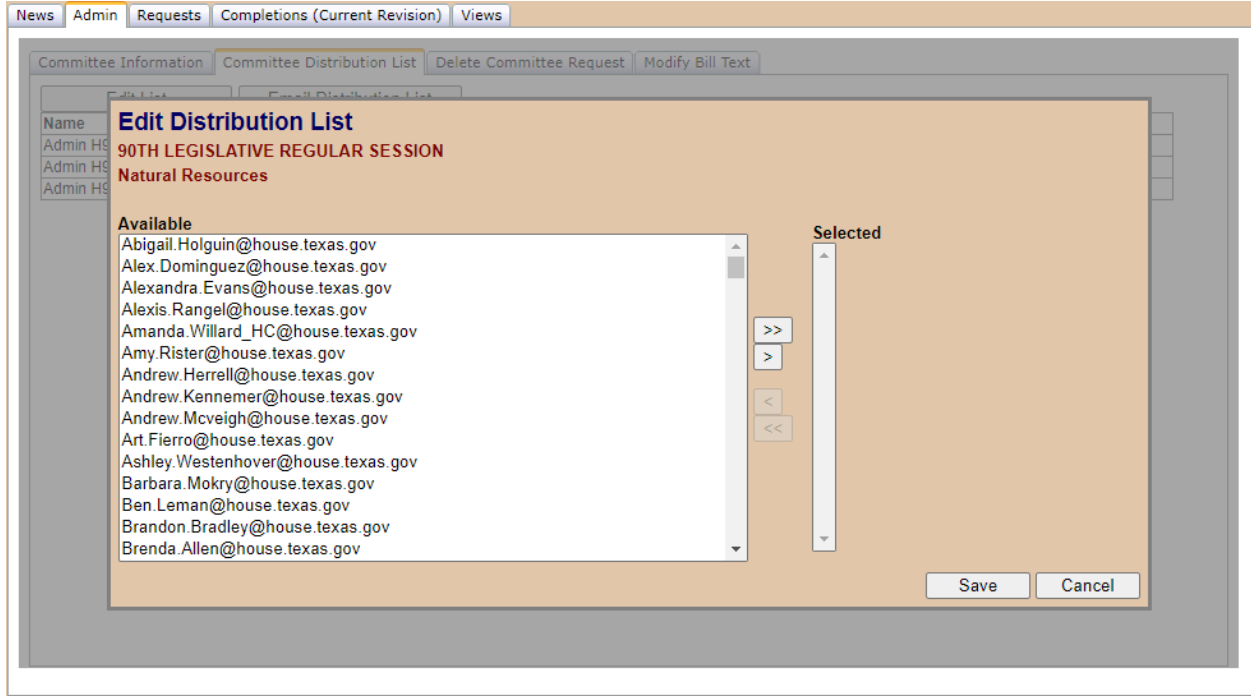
News | Admin | Requests | Completions (Current Revision) | Views

Committee Information | Committee Distribution List | Delete Committee Request | Modify Bill Text

Edit List | Email Distribution List

Name
Admin H9
Admin H9
Admin H9

Edit Distribution List
90TH LEGISLATIVE REGULAR SESSION
Natural Resources

Available
Abigail.Holguin@house.texas.gov
Alex.Dominguez@house.texas.gov
Alexandra.Evans@house.texas.gov
Alexis.Rangel@house.texas.gov
Amanda.Willard_HC@house.texas.gov
Amy.Rister@house.texas.gov
Andrew.Herrell@house.texas.gov
Andrew.Kennemer@house.texas.gov
Andrew.Mcveigh@house.texas.gov
Art.Fierro@house.texas.gov
Ashley.Westenhover@house.texas.gov
Barbara.Mokry@house.texas.gov
Ben.Leman@house.texas.gov
Brandon.Bradley@house.texas.gov
Brenda.Allen@house.texas.gov

>>
>
<
<<

Selected

Save | Cancel